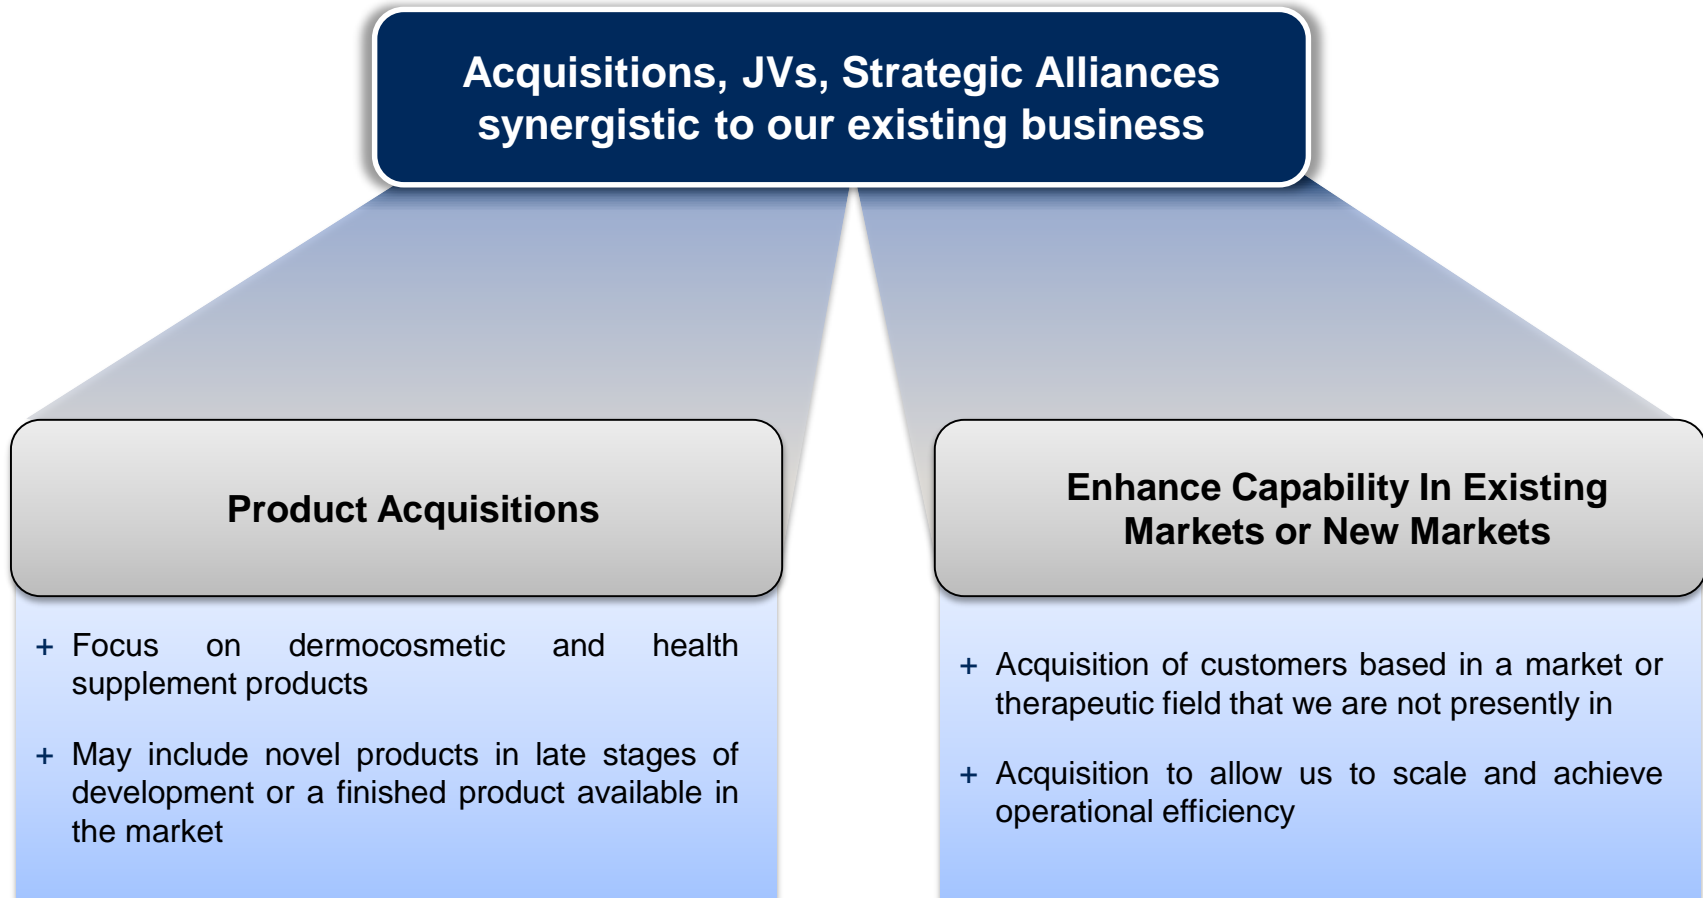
Acquisitions, JVs, Strategic Alliances synergistic to our existing business

Product Acquisitions

+ Focus on dermocosmetic and health supplement products

+ May include novel products in late stages of development or a finished product available in the market

Enhance Capability In Existing Markets or New Markets

+ Acquisition of customers based in a market or therapeutic field that we are not presently in

+ Acquisition to allow us to scale and achieve operational efficiency